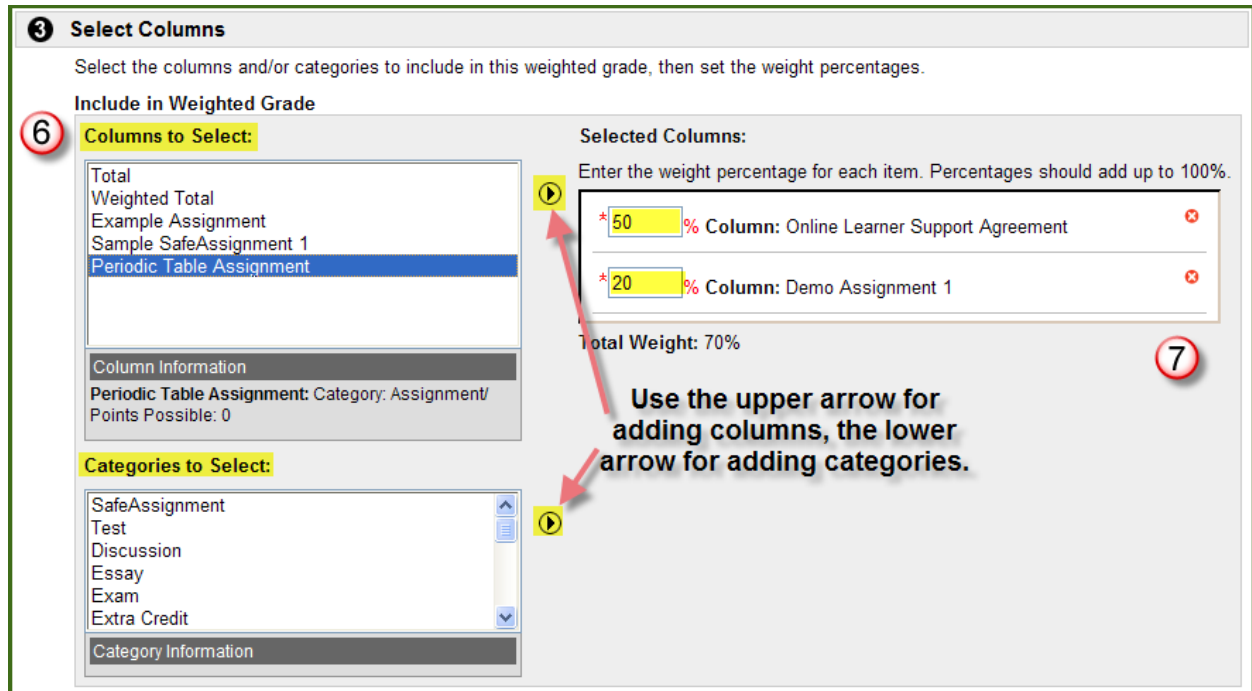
3 Select Columns

Select the columns and/or categories to include in this weighted grade, then set the weight percentages.

Include in Weighted Grade

6

Columns to Select:

Total
Weighted Total
Example Assignment
Sample SafeAssignment 1
Periodic Table Assignment

Column Information

Periodic Table Assignment: Category: Assignment/ Points Possible: 0

Categories to Select:

SafeAssignment
Test
Discussion
Essay
Exam
Extra Credit

Category Information

Selected Columns:

Enter the weight percentage for each item. Percentages should add up to 100%.

* 50 % Column: Online Learner Support Agreement

* 20 % Column: Demo Assignment 1

Total Weight: 70%

7

Use the upper arrow for adding columns, the lower arrow for adding categories.